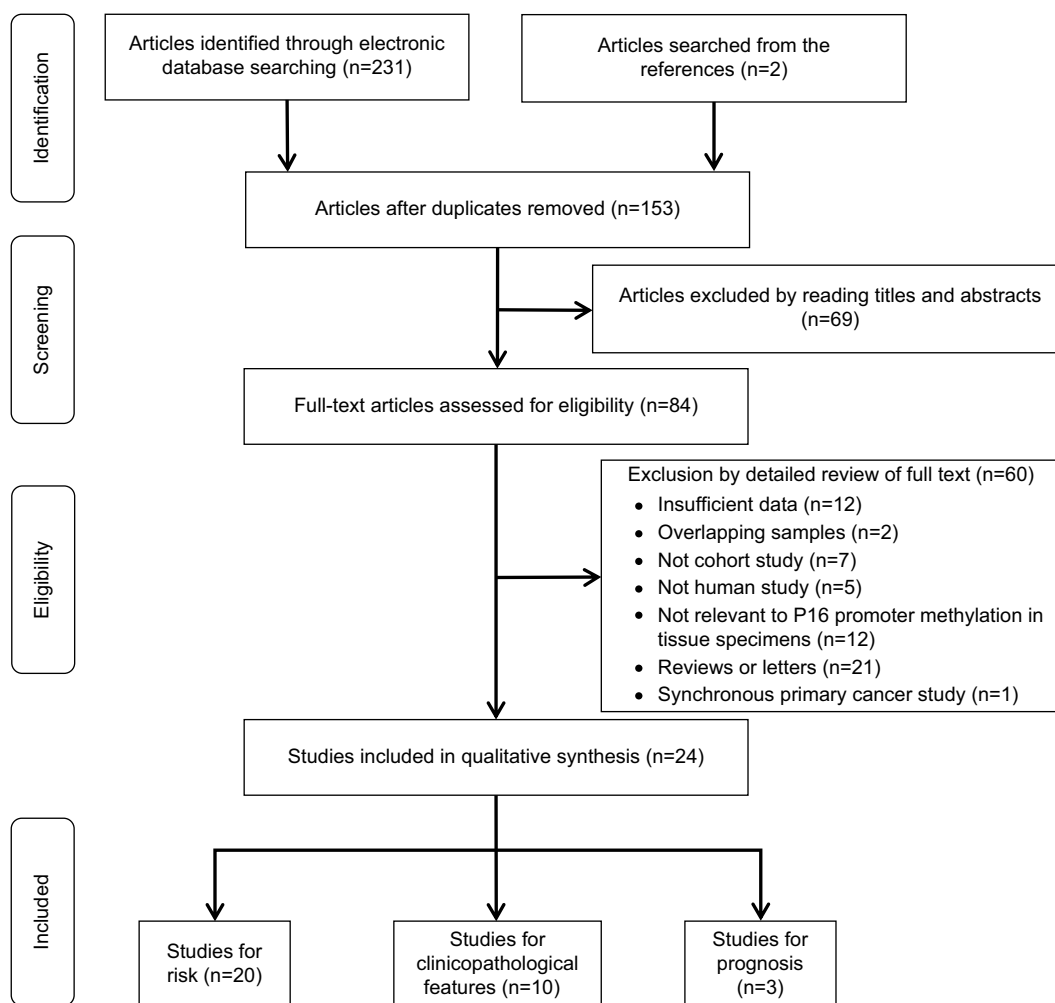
Identification

Articles identified through electronic database searching (n=231)

Articles searched from the references (n=2)

Articles after duplicates removed (n=153)

Screening

Articles excluded by reading titles and abstracts (n=69)

Full-text articles assessed for eligibility (n=84)

Eligibility

Exclusion by detailed review of full text (n=60)
- Insufficient data (n=12)
- Overlapping samples (n=2)
- Not cohort study (n=7)
- Not human study (n=5)
- Not relevant to P16 promoter methylation in tissue specimens (n=12)
- Reviews or letters (n=21)
- Synchronous primary cancer study (n=1)

Studies included in qualitative synthesis (n=24)

Included

Studies for risk (n=20)

Studies for clinicopathological features (n=10)

Studies for prognosis (n=3)